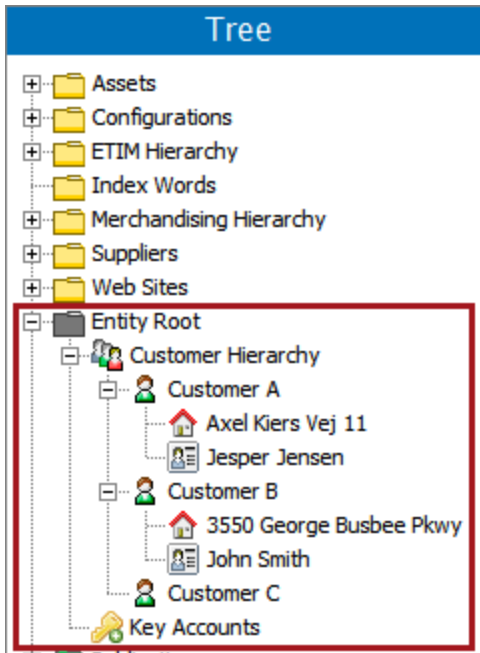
Tree

Assets
Configurations
ETIM Hierarchy
Index Words
Merchandising Hierarchy
Suppliers
Web Sites
Entity Root
Customer Hierarchy
Customer A
Axel Kiers Vej 11
Jesper Jensen
Customer B
3550 George Busbee Pkwy
John Smith
Customer C
Key Accounts